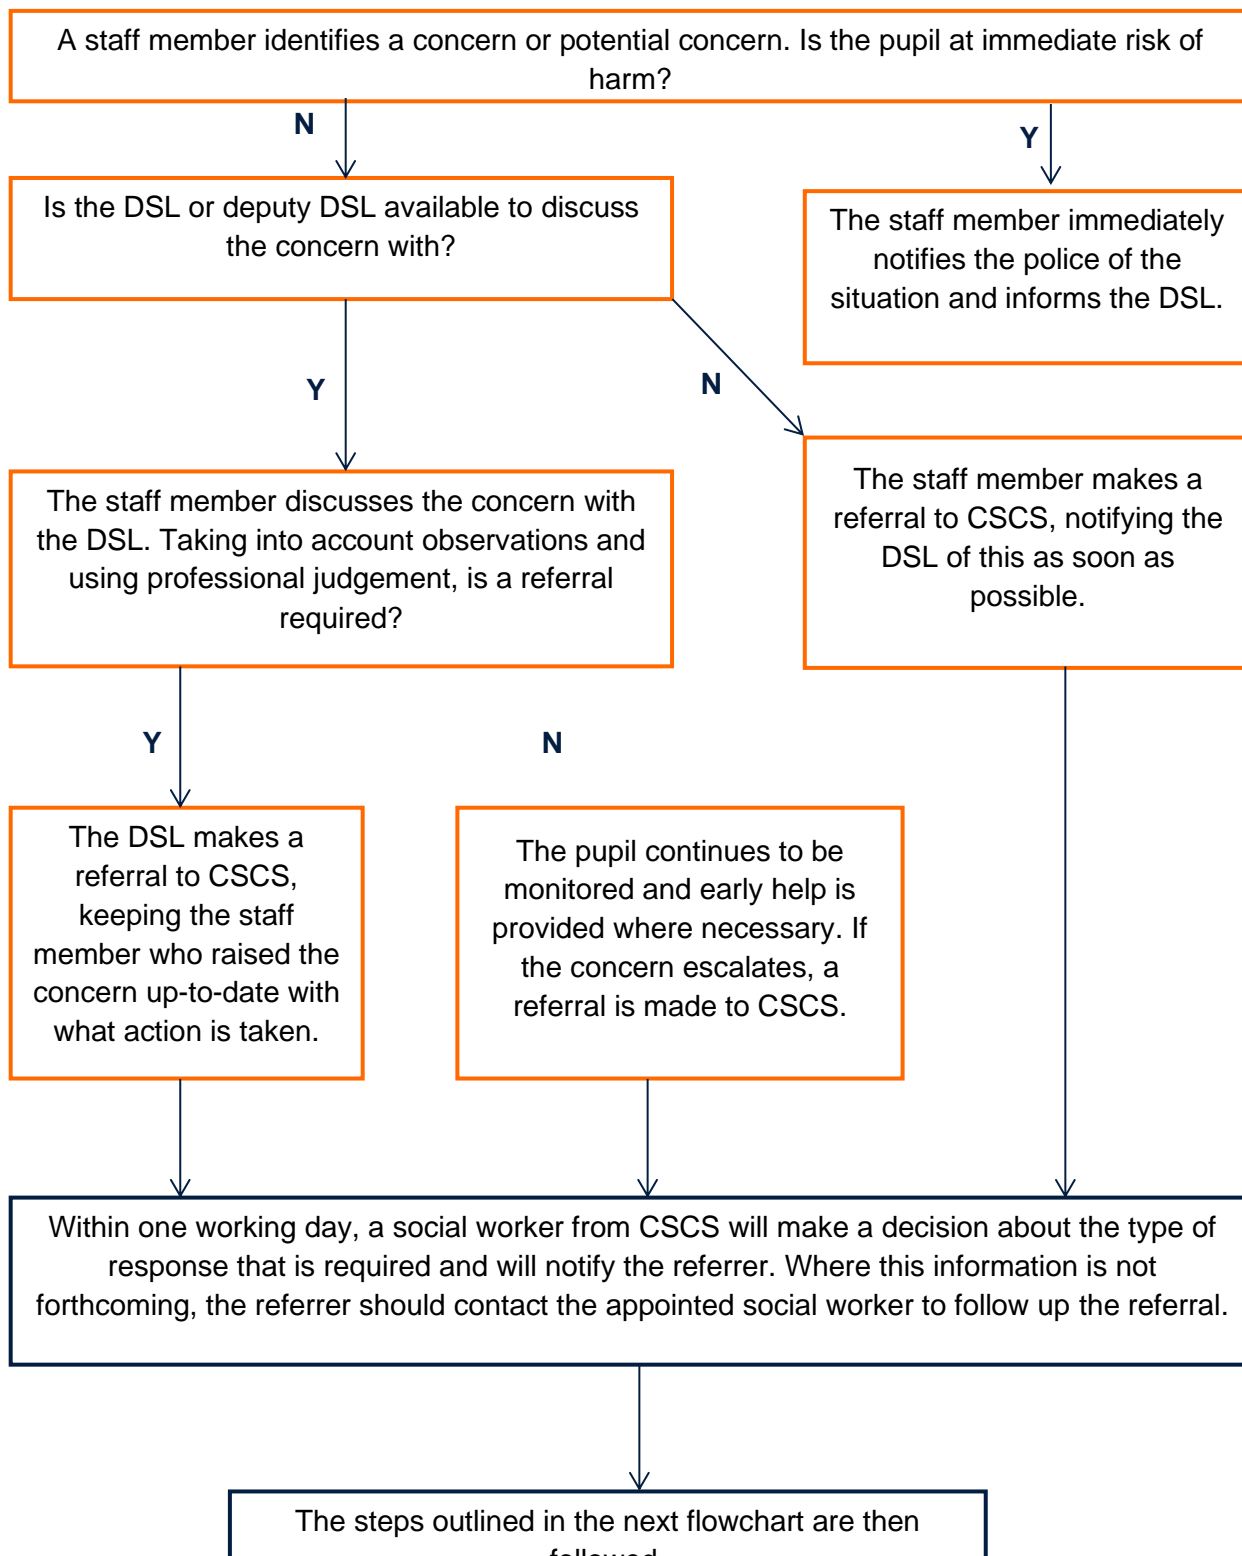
A staff member identifies a concern or potential concern. Is the pupil at immediate risk of harm?

N

Y

Is the DSL or deputy DSL available to discuss the concern with?

The staff member immediately notifies the police of the situation and informs the DSL.

Y

N

The staff member discusses the concern with the DSL. Taking into account observations and using professional judgement, is a referral required?

The staff member makes a referral to CSCS, notifying the DSL of this as soon as possible.

Y

N

The DSL makes a referral to CSCS, keeping the staff member who raised the concern up-to-date with what action is taken.

The pupil continues to be monitored and early help is provided where necessary. If the concern escalates, a referral is made to CSCS.

Within one working day, a social worker from CSCS will make a decision about the type of response that is required and will notify the referrer. Where this information is not forthcoming, the referrer should contact the appointed social worker to follow up the referral.

The steps outlined in the next flowchart are then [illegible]